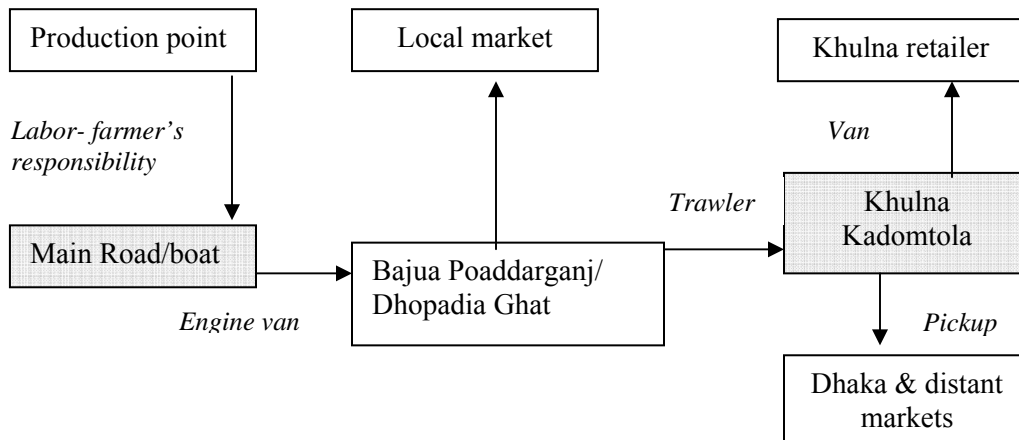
Production point

Local market

Khulna retailer

Labor- farmer's responsibility

Van

Trawler

Main Road/boat

Bajua Poaddarganj/ Dhopadia Ghat

Khulna Kadomtola

Engine van

Pickup

Dhaka & distant markets